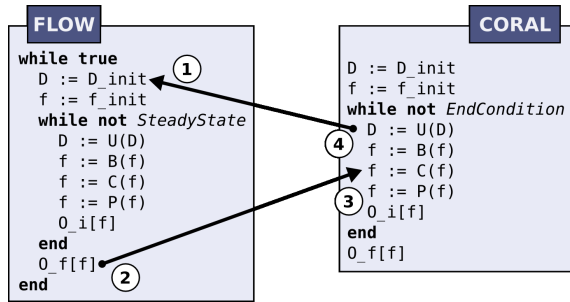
FLOW

while true
D := D_init
f := f_init
while not *SteadyState*
D := U(D)
f := B(f)
f := C(f)
f := P(f)
O_i[f]
end
O_f[f]
end

1
2

CORAL

D := D_init
f := f_init
while not *EndCondition*
D := U(D)
f := B(f)
f := C(f)
f := P(f)
O_i[f]
end
O_f[f]

4
3